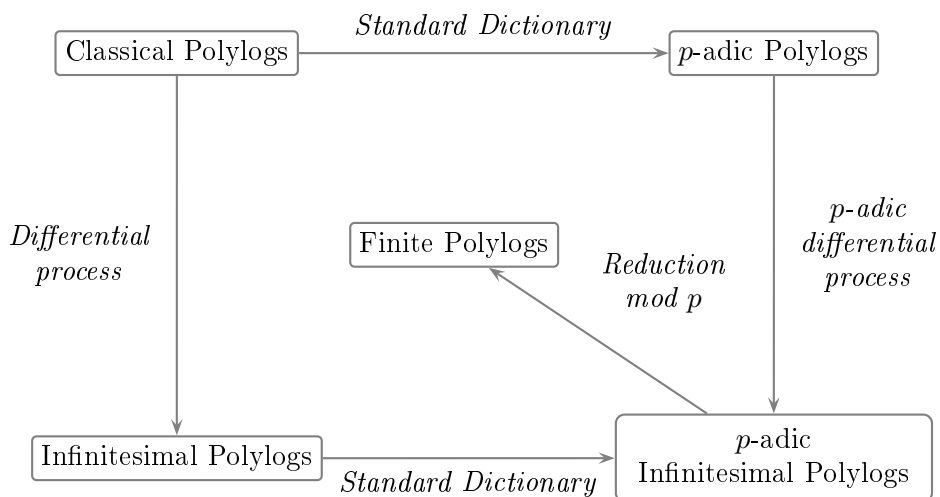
Classical Polylogs

*Standard Dictionary*

$p$-adic Polylogs

*Differential process*

Finite Polylogs

*Reduction mod p*

*p-adic differential process*

Infinitesimal Polylogs

*Standard Dictionary*

$p$-adic Infinitesimal Polylogs